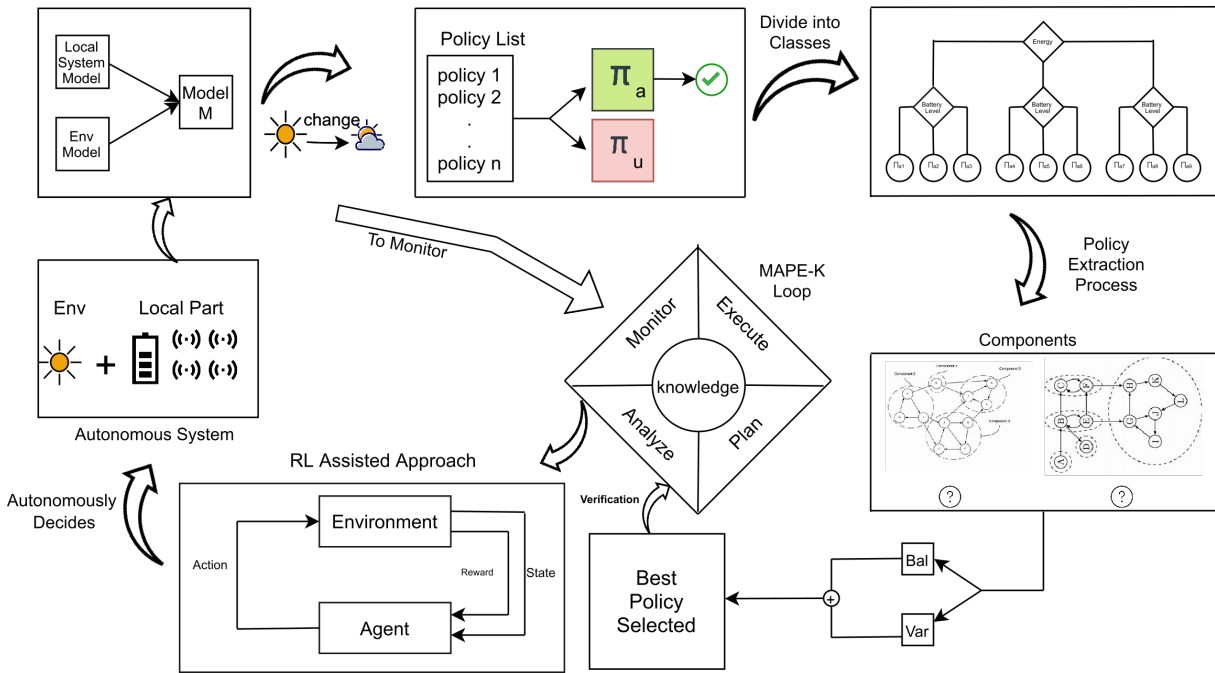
Local System Model

Env Model

Model M

change

Policy List

policy 1
policy 2
.
.
policy n

$\pi_a$

$\pi_u$

Divide into Classes

Energy

Battery Level

Battery Level

Battery Level

$\Pi_{a1}$ $\Pi_{a2}$ $\Pi_{a3}$ $\Pi_{a4}$ $\Pi_{a5}$ $\Pi_{a6}$ $\Pi_{a7}$ $\Pi_{a8}$ $\Pi_{a9}$

Policy Extraction Process

To Monitor

MAPE-K Loop

Monitor

Execute

knowledge

Analyze

Plan

Env

Local Part

+

Autonomous System

Components

Component 2 Component 1 Component 3 Component 4

?

?

RL Assisted Approach

Autonomously Decides

Environment

Action

Reward

State

Agent

Verification

Best Policy Selected

Bal

+

Var